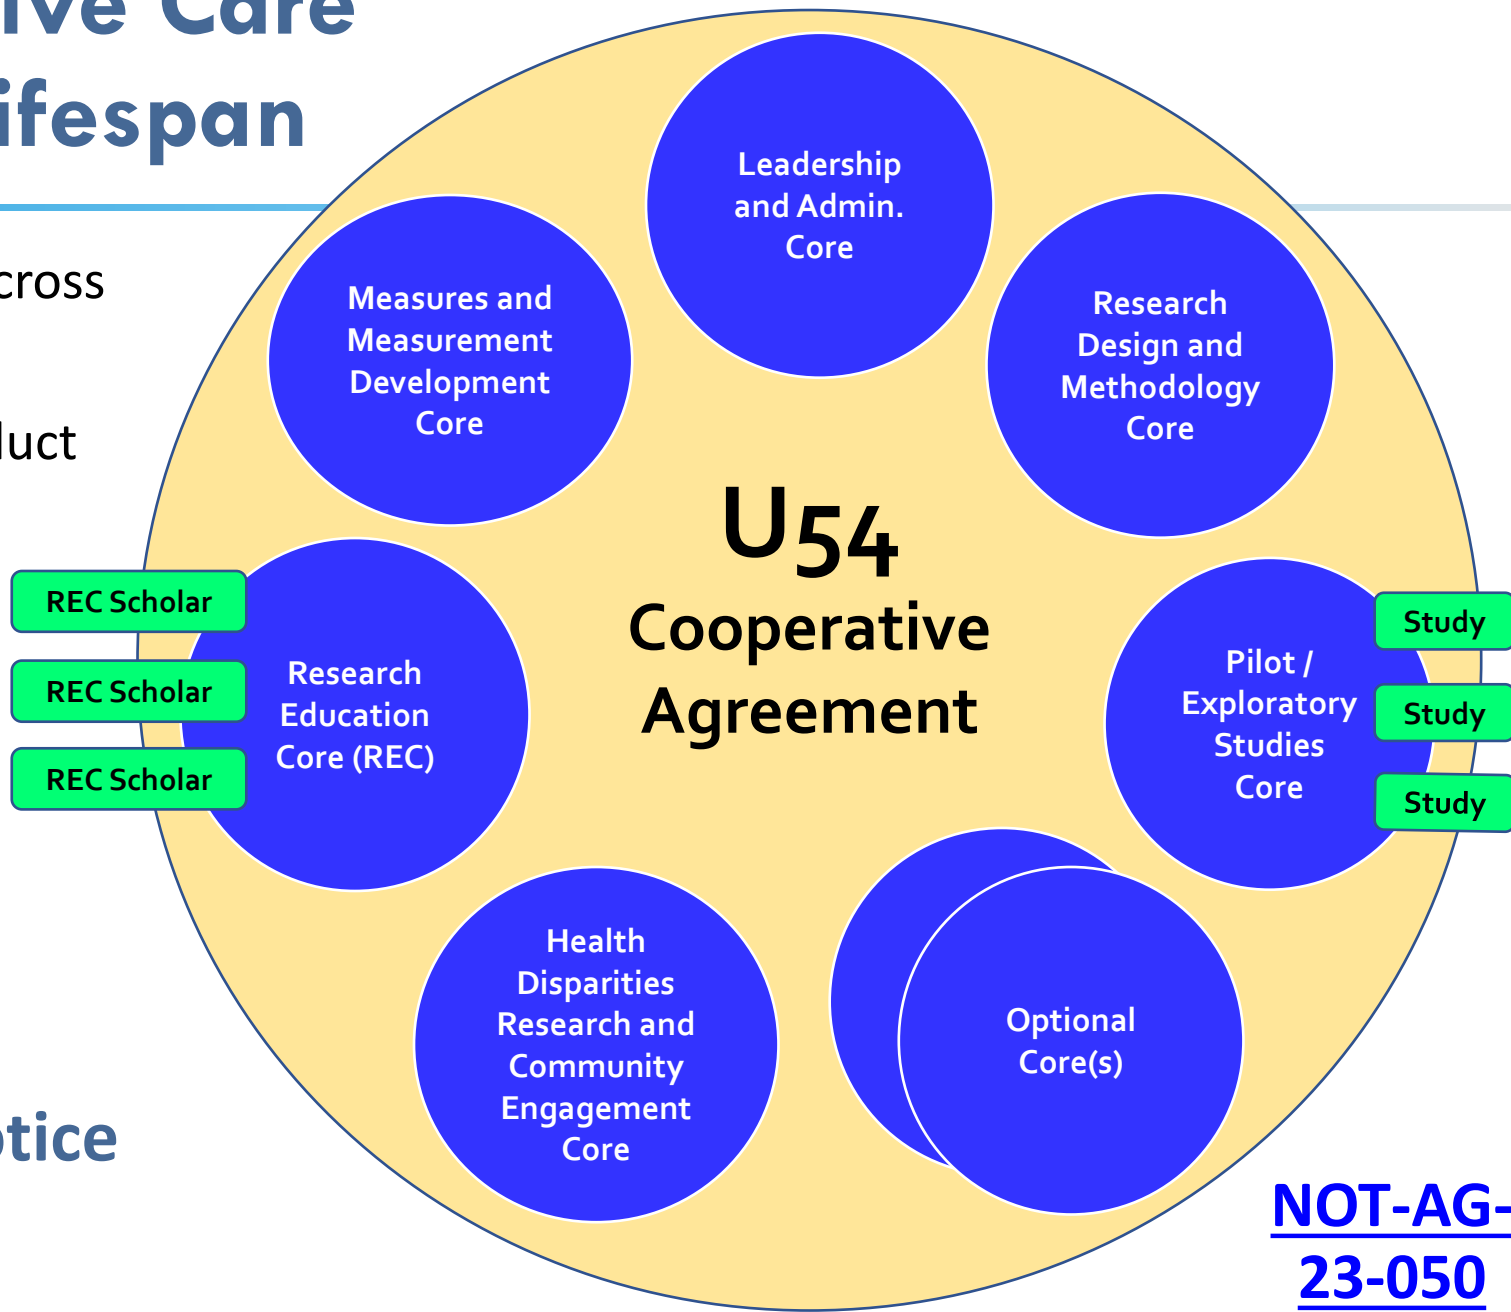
ive Care
ifespan

cross

luct

otice

Leadership and Admin. Core

Measures and Measurement Development Core

Research Design and Methodology Core

U54
Cooperative Agreement

REC Scholar
REC Scholar
REC Scholar

Research Education Core (REC)

Pilot / Exploratory Studies Core

Study
Study
Study

Health Disparities Research and Community Engagement Core

Optional Core(s)

NOT-AG-
23-050